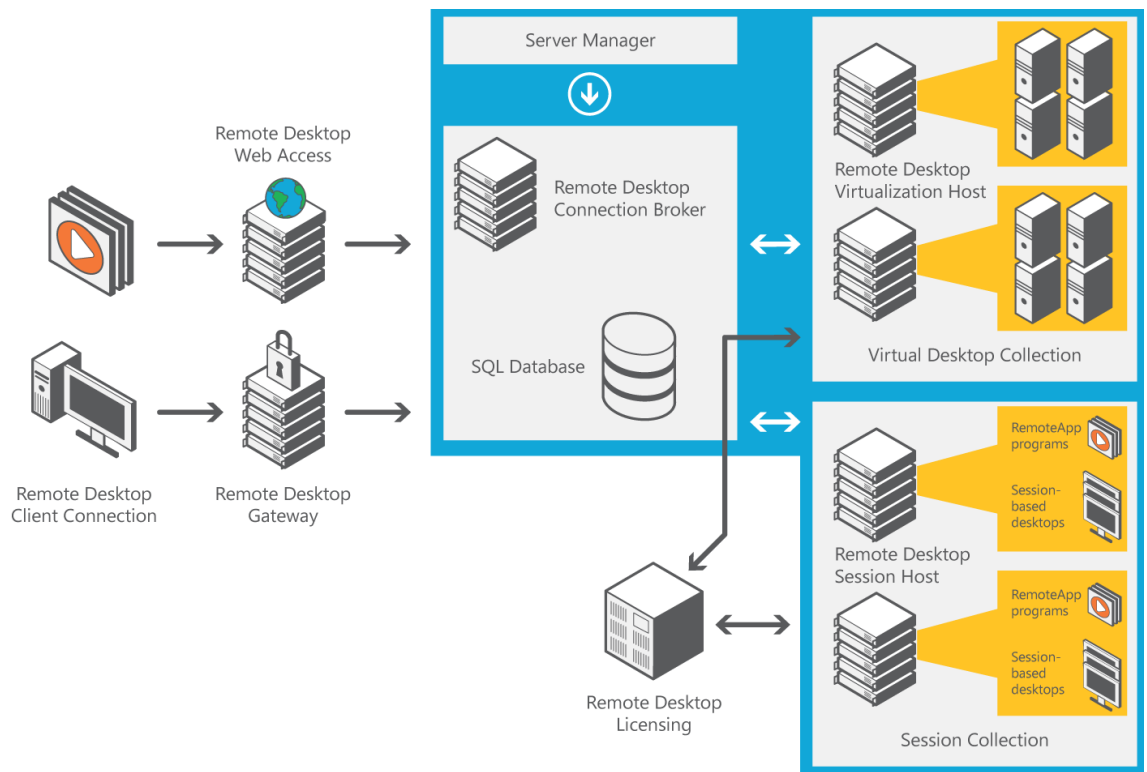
Server Manager

Remote Desktop Web Access

Remote Desktop Connection Broker

SQL Database

Remote Desktop Client Connection

Remote Desktop Gateway

Remote Desktop Virtualization Host

Virtual Desktop Collection

RemoteApp programs

Session-based desktops

Remote Desktop Session Host

RemoteApp programs

Session-based desktops

Session Collection

Remote Desktop Licensing